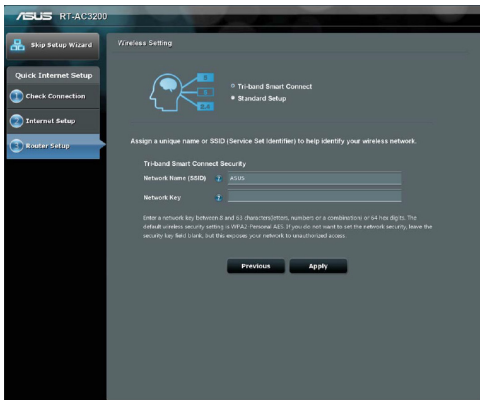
ASUS RT-AC3200

Skip Setup Wizard

Quick Internet Setup

1 Check Connection

2 Internet Setup

3 Router Setup

Wireless Setting

5
5
2.4

Tri-band Smart Connect
Standard Setup

Assign a unique name or SSID (Service Set Identifier) to help identify your wireless network.

Tri-band Smart Connect Security

Network Name (SSID) ? ASUS

Network Key ?

Enter a network key between 8 and 63 characters(letters, numbers or a combination) or 64 hex digits. The default wireless security setting is WPA2-Personal AES. If you do not want to set the network security, leave the security key field blank, but this exposes your network to unauthorized access.

Previous Apply